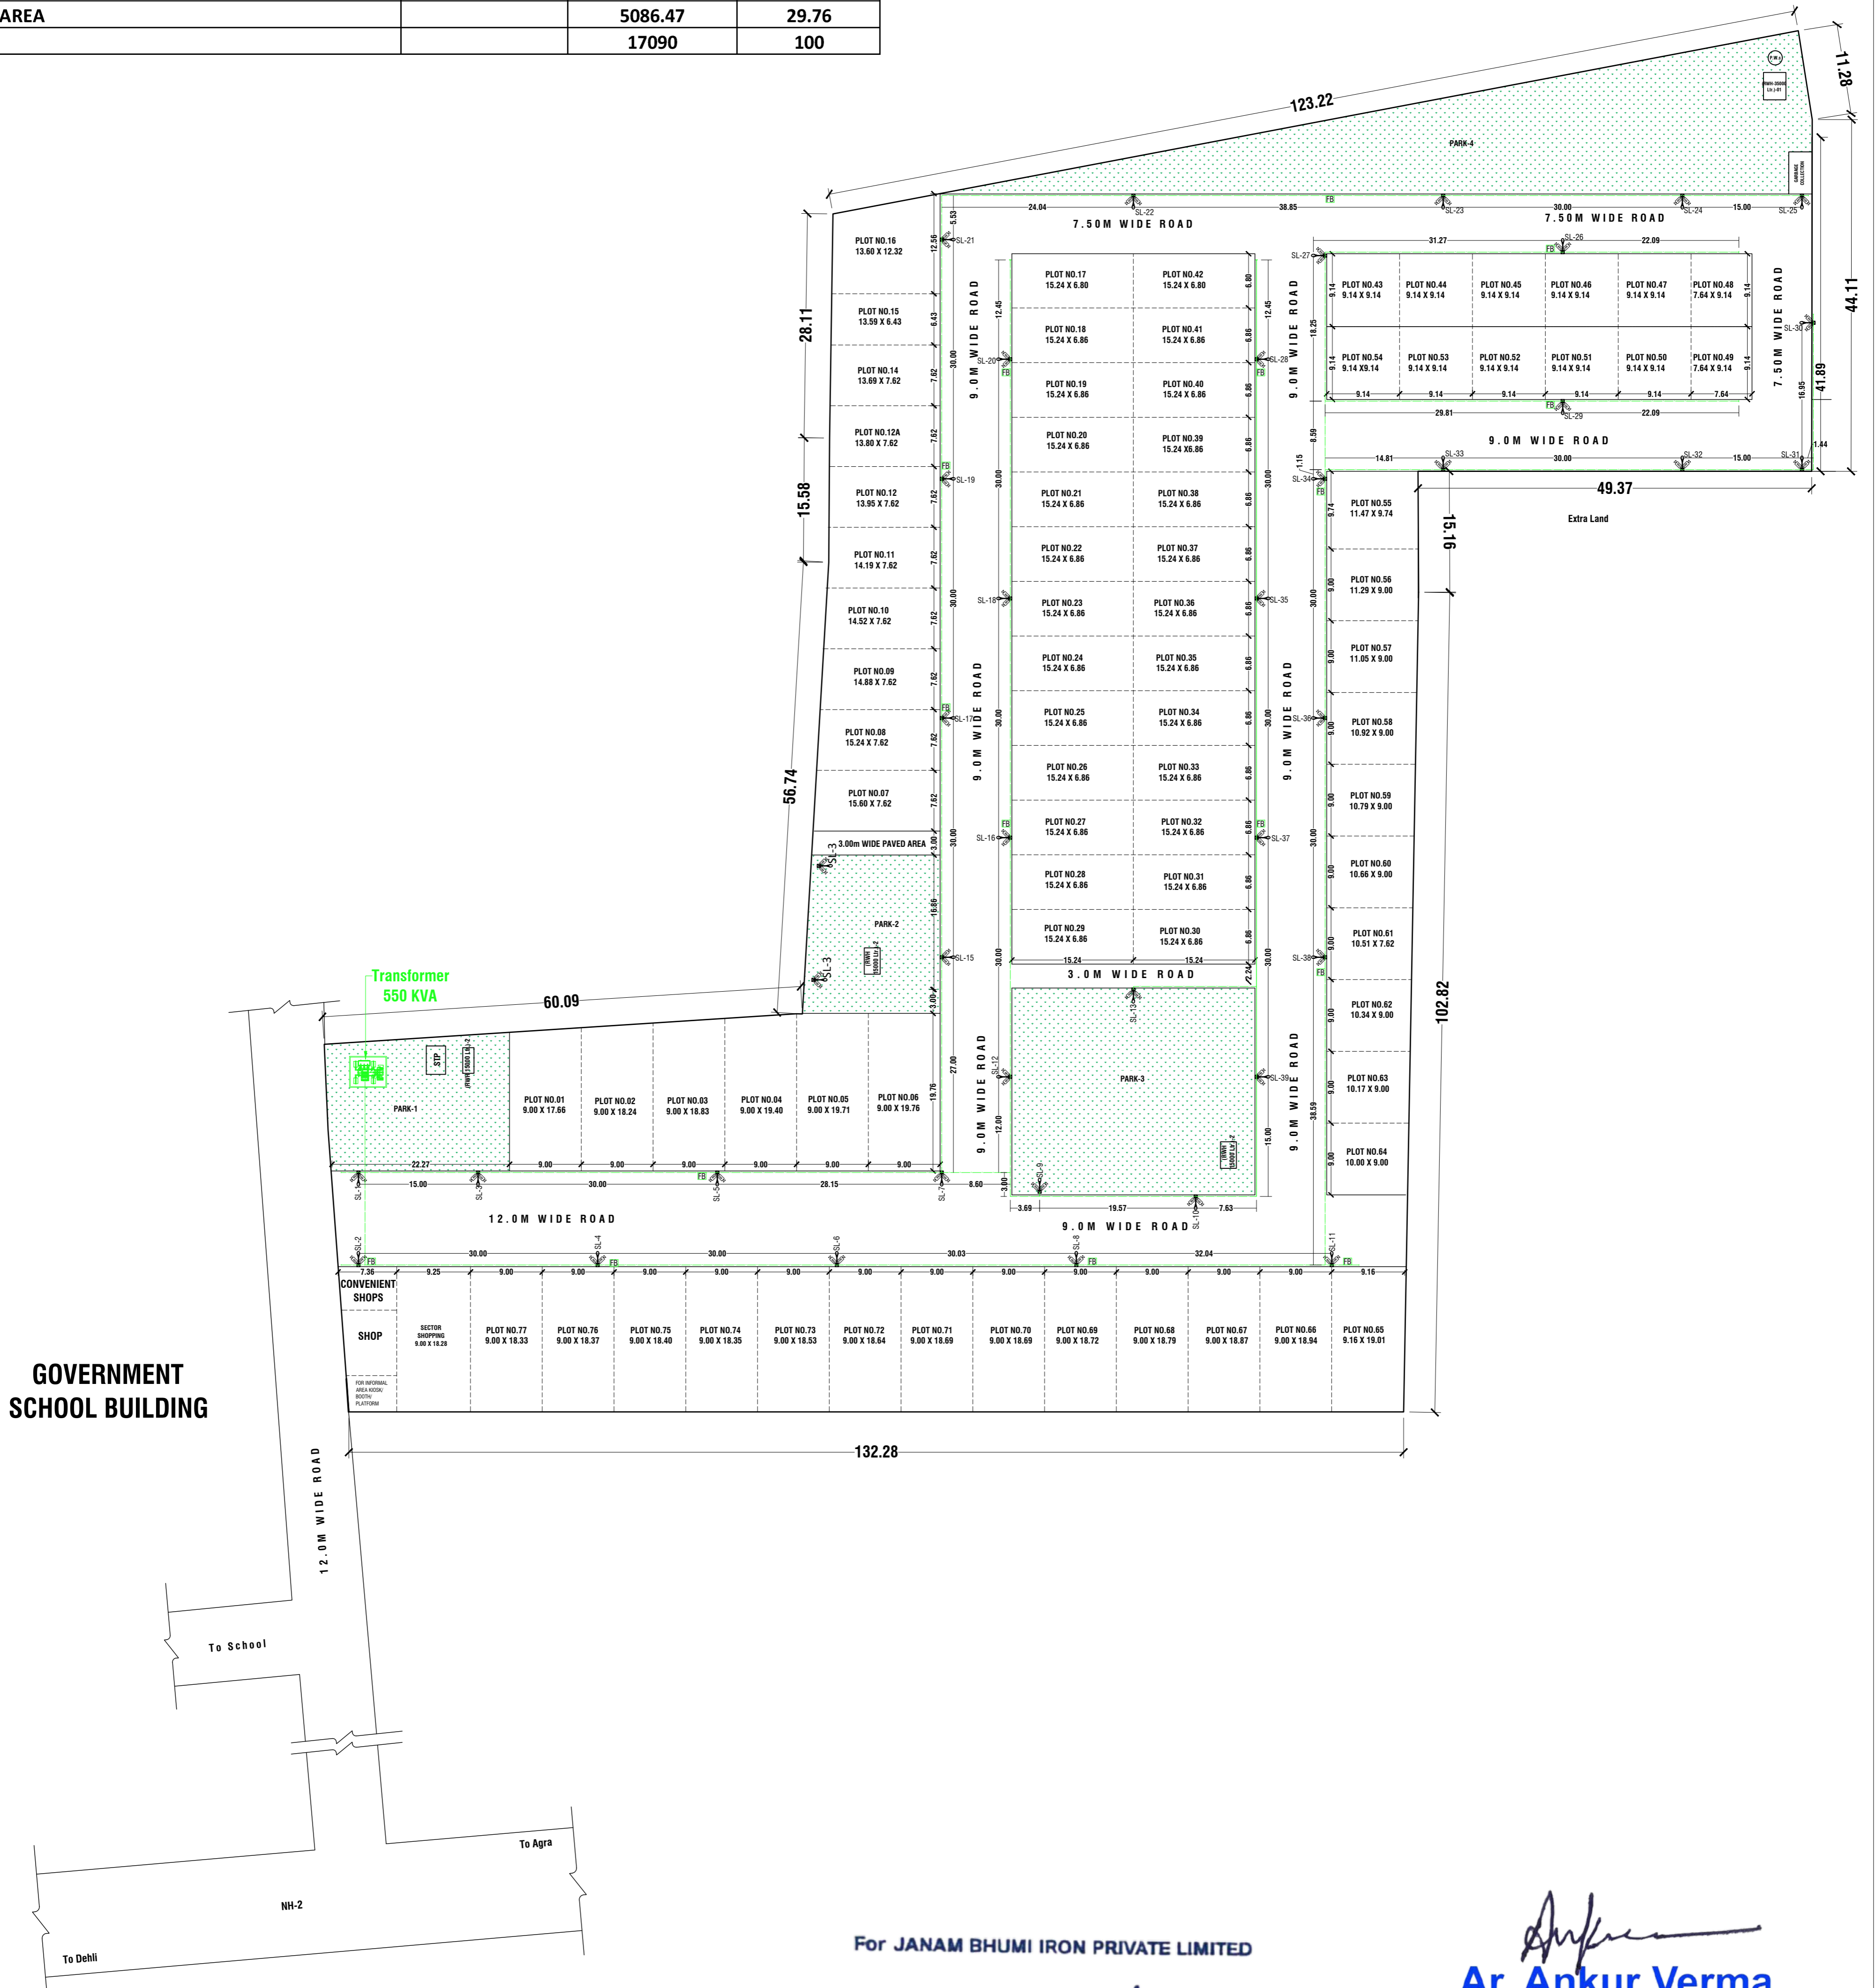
| AREA | | 5086.47 | 29.76 |
|---|---|---|---|
| | | 17090 | 100 |

123.22
11.28
44.11
41.89
16.95
1.44
49.37
Extra Land
15.16
102.82
132.28
28.11
15.58
56.74
60.09

PARK-4
7.50M WIDE ROAD
7.50M WIDE ROAD
7.50M WIDE ROAD
9.0M WIDE ROAD
9.0M WIDE ROAD
9.0M WIDE ROAD
9.0M WIDE ROAD
9.0M WIDE ROAD
9.0M WIDE ROAD
9.0M WIDE ROAD
9.0M WIDE ROAD
3.0M WIDE ROAD
12.0M WIDE ROAD
12.0M WIDE ROAD

PLOT NO.16 13.60 X 12.32
PLOT NO.15 13.59 X 6.43
PLOT NO.14 13.69 X 7.62
PLOT NO.12A 13.80 X 7.62
PLOT NO.12 13.95 X 7.62
PLOT NO.11 14.19 X 7.62
PLOT NO.10 14.52 X 7.62
PLOT NO.09 14.88 X 7.62
PLOT NO.08 15.24 X 7.62
PLOT NO.07 15.60 X 7.62
3.00m WIDE PAVED AREA
PARK-2

PLOT NO.17 15.24 X 6.80
PLOT NO.42 15.24 X 6.80
PLOT NO.18 15.24 X 6.86
PLOT NO.41 15.24 X 6.86
PLOT NO.19 15.24 X 6.86
PLOT NO.40 15.24 X 6.86
PLOT NO.20 15.24 X 6.86
PLOT NO.39 15.24 X 6.86
PLOT NO.21 15.24 X 6.86
PLOT NO.38 15.24 X 6.86
PLOT NO.22 15.24 X 6.86
PLOT NO.37 15.24 X 6.86
PLOT NO.23 15.24 X 6.86
PLOT NO.36 15.24 X 6.86
PLOT NO.24 15.24 X 6.86
PLOT NO.35 15.24 X 6.86
PLOT NO.25 15.24 X 6.86
PLOT NO.34 15.24 X 6.86
PLOT NO.26 15.24 X 6.86
PLOT NO.33 15.24 X 6.86
PLOT NO.27 15.24 X 6.86
PLOT NO.32 15.24 X 6.86
PLOT NO.28 15.24 X 6.86
PLOT NO.31 15.24 X 6.86
PLOT NO.29 15.24 X 6.86
PLOT NO.30 15.24 X 6.86
PARK-3

PLOT NO.43 9.14 X 9.14
PLOT NO.44 9.14 X 9.14
PLOT NO.45 9.14 X 9.14
PLOT NO.46 9.14 X 9.14
PLOT NO.47 9.14 X 9.14
PLOT NO.48 7.64 X 9.14
PLOT NO.54 9.14 X9.14
PLOT NO.53 9.14 X 9.14
PLOT NO.52 9.14 X 9.14
PLOT NO.51 9.14 X 9.14
PLOT NO.50 9.14 X 9.14
PLOT NO.49 7.64 X 9.14

PLOT NO.55 11.47 X 9.74
PLOT NO.56 11.29 X 9.00
PLOT NO.57 11.05 X 9.00
PLOT NO.58 10.92 X 9.00
PLOT NO.59 10.79 X 9.00
PLOT NO.60 10.66 X 9.00
PLOT NO.61 10.51 X 7.62
PLOT NO.62 10.34 X 9.00
PLOT NO.63 10.17 X 9.00
PLOT NO.64 10.00 X 9.00

Transformer 550 KVA
STP
PARK-1
PLOT NO.01 9.00 X 17.66
PLOT NO.02 9.00 X 18.24
PLOT NO.03 9.00 X 18.83
PLOT NO.04 9.00 X 19.40
PLOT NO.05 9.00 X 19.71
PLOT NO.06 9.00 X 19.76

CONVENIENT SHOPS
SHOP
FOR INFORMAL AREA KIOSK/ BOOTH/ PLATFORM
SECTOR SHOPPING 9.00 X 18.28
PLOT NO.77 9.00 X 18.33
PLOT NO.76 9.00 X 18.37
PLOT NO.75 9.00 X 18.40
PLOT NO.74 9.00 X 18.35
PLOT NO.73 9.00 X 18.53
PLOT NO.72 9.00 X 18.64
PLOT NO.71 9.00 X 18.69
PLOT NO.70 9.00 X 18.69
PLOT NO.69 9.00 X 18.72
PLOT NO.68 9.00 X 18.79
PLOT NO.67 9.00 X 18.87
PLOT NO.66 9.00 X 18.94
PLOT NO.65 9.16 X 19.01

GOVERNMENT SCHOOL BUILDING
To School
To Agra
NH-2
To Dehli

For JANAM BHUMI IRON PRIVATE LIMITED
Ar. Ankur Verma